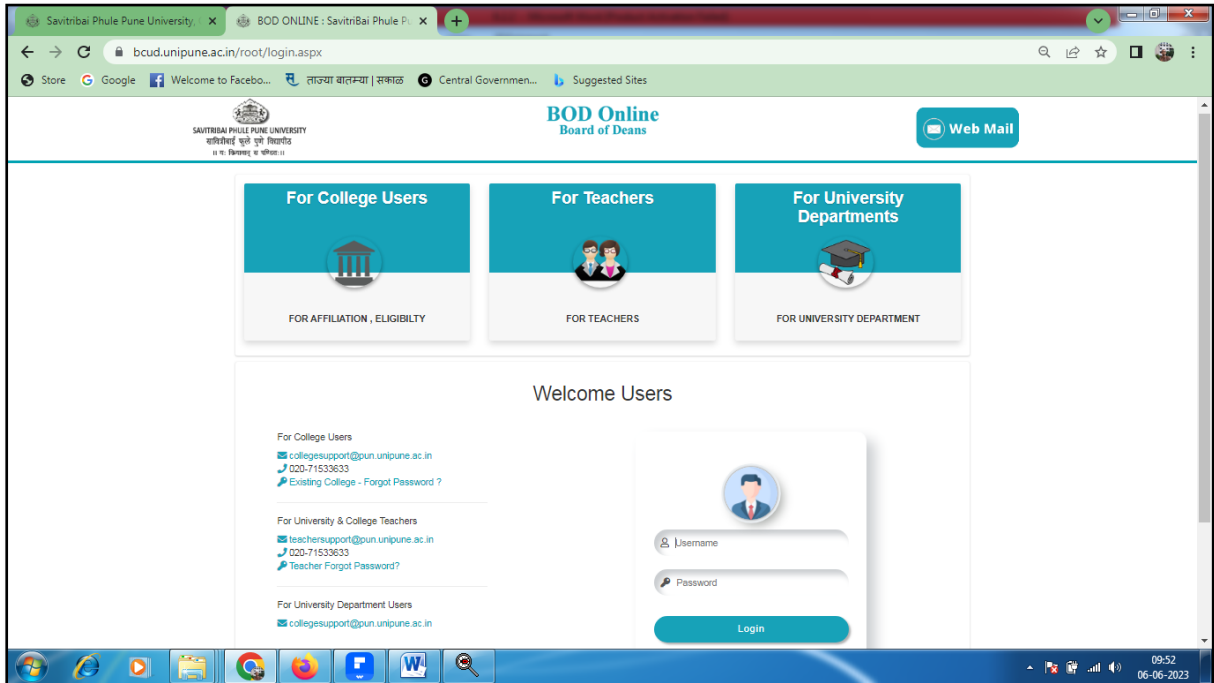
Savitribai Phule Pune University | ×
BOD ONLINE : SavitriBai Phule Pu ×
+

bcud.unipune.ac.in/root/login.aspx

Store  Google  Welcome to Facebo...  ताज्या बातम्या | सकाळ  Central Governmen...  Suggested Sites

SAVITRIBAI PHULE PUNE UNIVERSITY
सावित्रीबाई फुले पुणे विद्यापीठ
।। यः क्रियावान् स पण्डितः ।।

BOD Online
Board of Deans

Web Mail

For College Users
FOR AFFILIATION , ELIGIBILTY

For Teachers
FOR TEACHERS

For University Departments
FOR UNIVERSITY DEPARTMENT

Welcome Users

For College Users
collegesupport@pun.unipune.ac.in
020-71533633
Existing College - Forgot Password ?

For University & College Teachers
teachersupport@pun.unipune.ac.in
020-71533633
Teacher Forgot Password?

For University Department Users
collegesupport@pun.unipune.ac.in

Username
Password
Login

09:52
06-06-2023